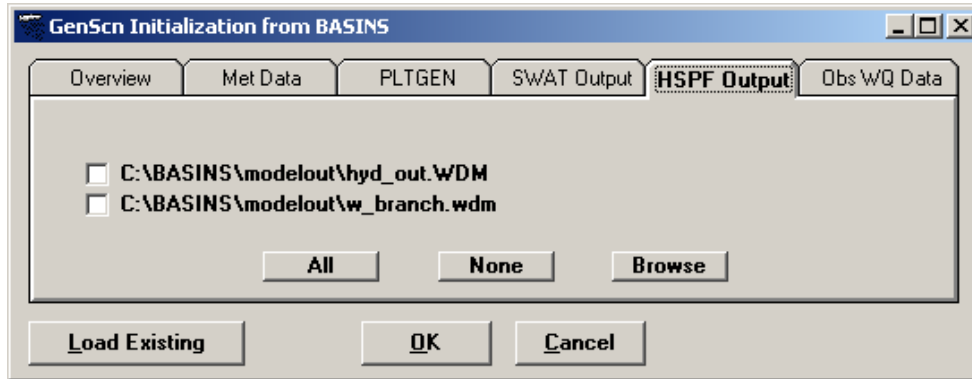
GenScn Initialization from BASINS

Overview | Met Data | PLTGEN | SWAT Output | HSPF Output | Obs WQ Data

C:\BASINS\modelout\hyd_out.WDM
C:\BASINS\modelout\w_branch.wdm

All
None
Browse

Load Existing
OK
Cancel